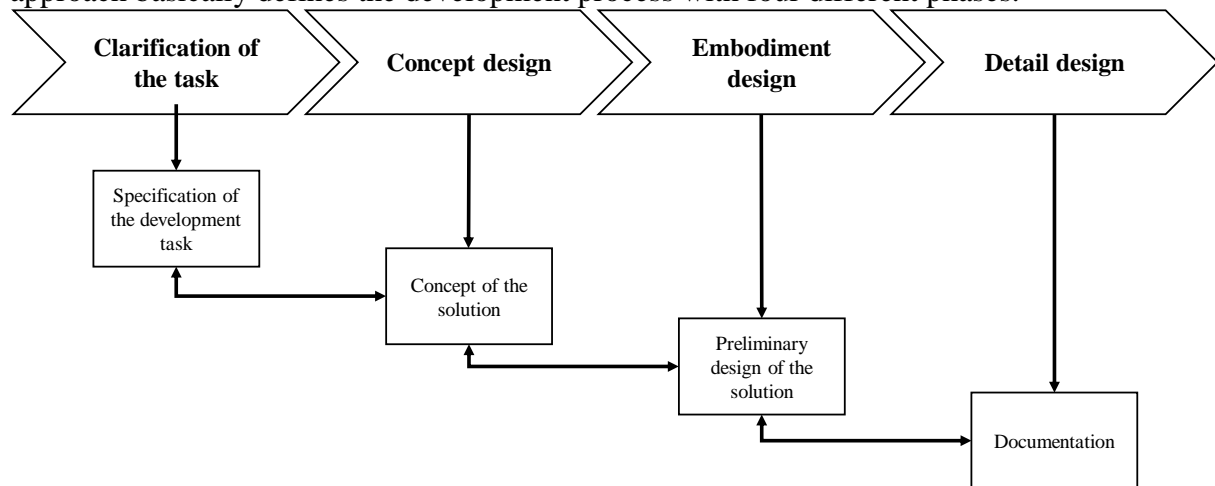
approach basically defines the development process with four different phases.

Clarification of the task

Concept design

Embodiment design

Detail design

Specification of the development task

Concept of the solution

Preliminary design of the solution

Documentation